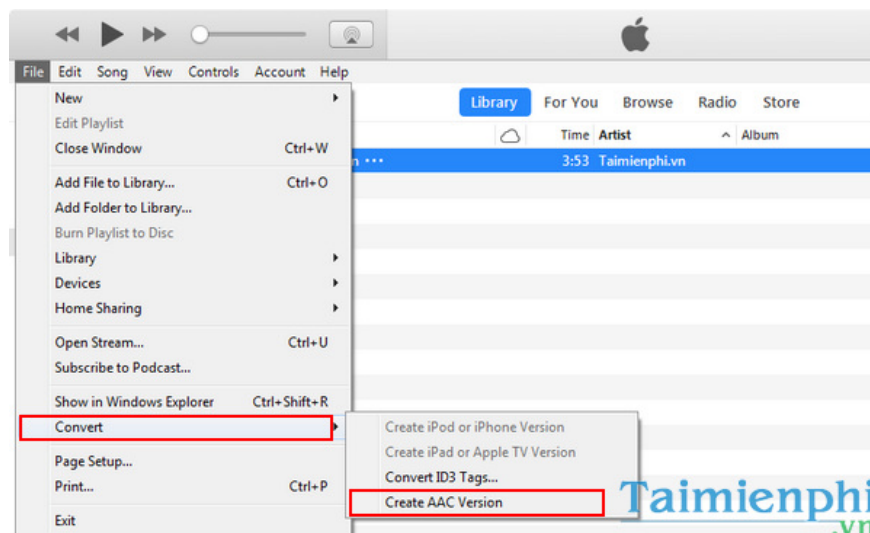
File Edit Song View Controls Account Help

New
Edit Playlist
Close Window Ctrl+W
Add File to Library... Ctrl+O
Add Folder to Library...
Burn Playlist to Disc
Library
Devices
Home Sharing
Open Stream... Ctrl+U
Subscribe to Podcast...
Show in Windows Explorer Ctrl+Shift+R
Convert
Page Setup...
Print... Ctrl+P
Exit

Library For You Browse Radio Store

Time Artist Album
n ··· 3:53 Taimienphi.vn

Create iPod or iPhone Version
Create iPad or Apple TV Version
Convert ID3 Tags...
Create AAC Version

Taimienphi
.vn